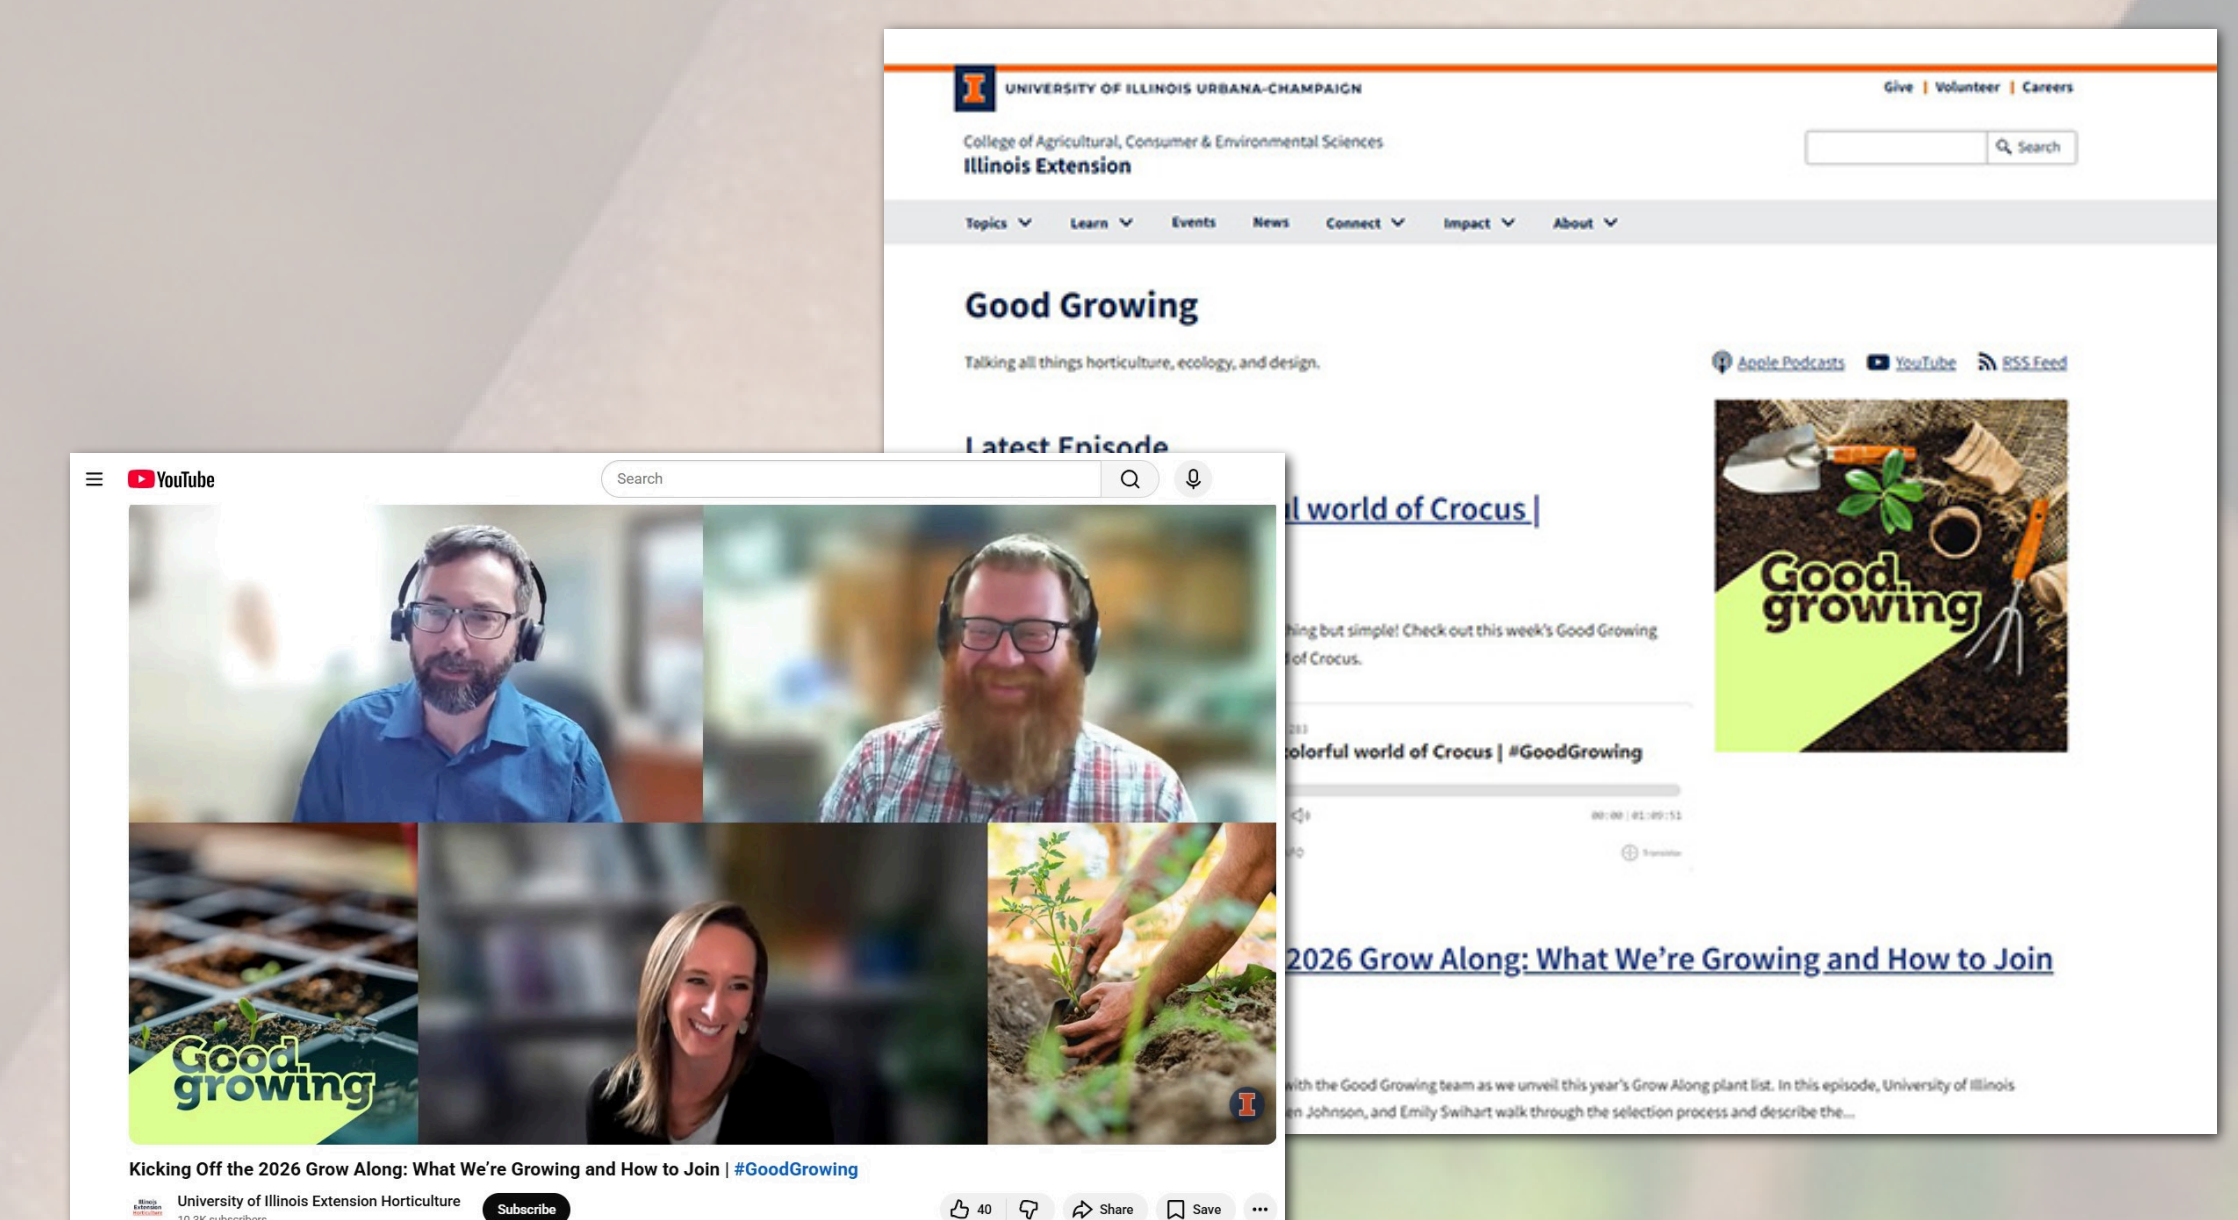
UNIVERSITY OF ILLINOIS URBANA-CHAMPAIGN

Give | Volunteer | Careers

College of Agricultural, Consumer & Environmental Sciences
Illinois Extension

Search

Topics Learn Events News Connect Impact About

Good Growing

Talking all things horticulture, ecology, and design.

Apple Podcasts YouTube RSS Feed

Latest Episode

l world of Crocus |

hing but simple! Check out this week's Good Growing of Crocus.

olorful world of Crocus | #GoodGrowing

Good growing

2026 Grow Along: What We're Growing and How to Join

with the Good Growing team as we unveil this year's Grow Along plant list. In this episode, University of Illinois en Johnson, and Emily Swihart walk through the selection process and describe the...

YouTube

Search

Good growing

Kicking Off the 2026 Grow Along: What We're Growing and How to Join | #GoodGrowing

University of Illinois Extension Horticulture

Subscribe

40

Share

Save